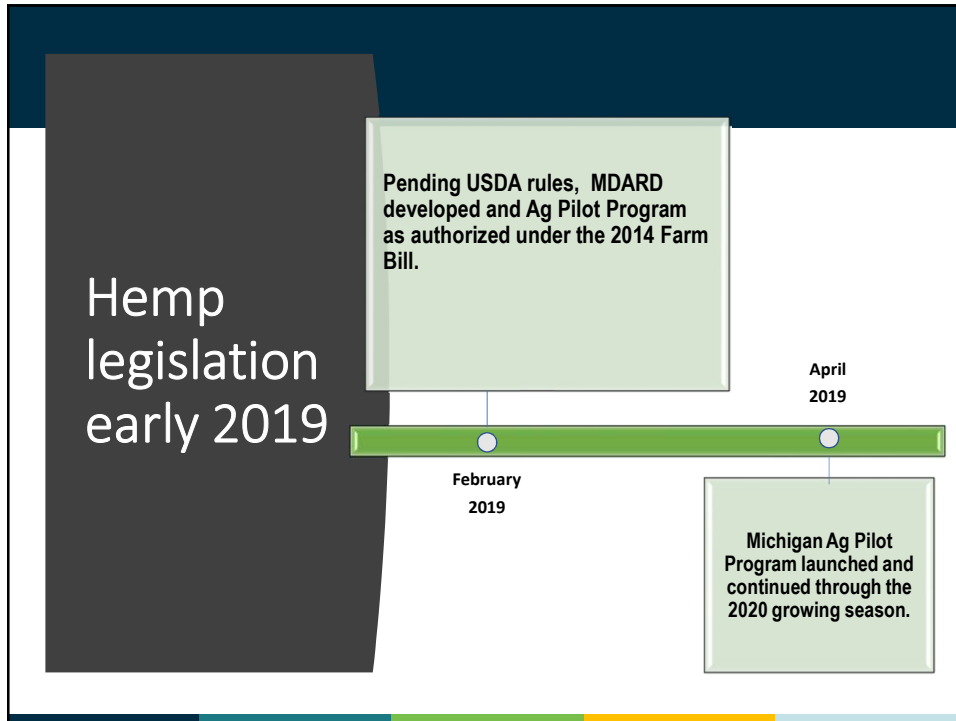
Hemp legislation early 2019

Pending USDA rules, MDARD developed and Ag Pilot Program as authorized under the 2014 Farm Bill.

April 2019

February 2019

Michigan Ag Pilot Program launched and continued through the 2020 growing season.